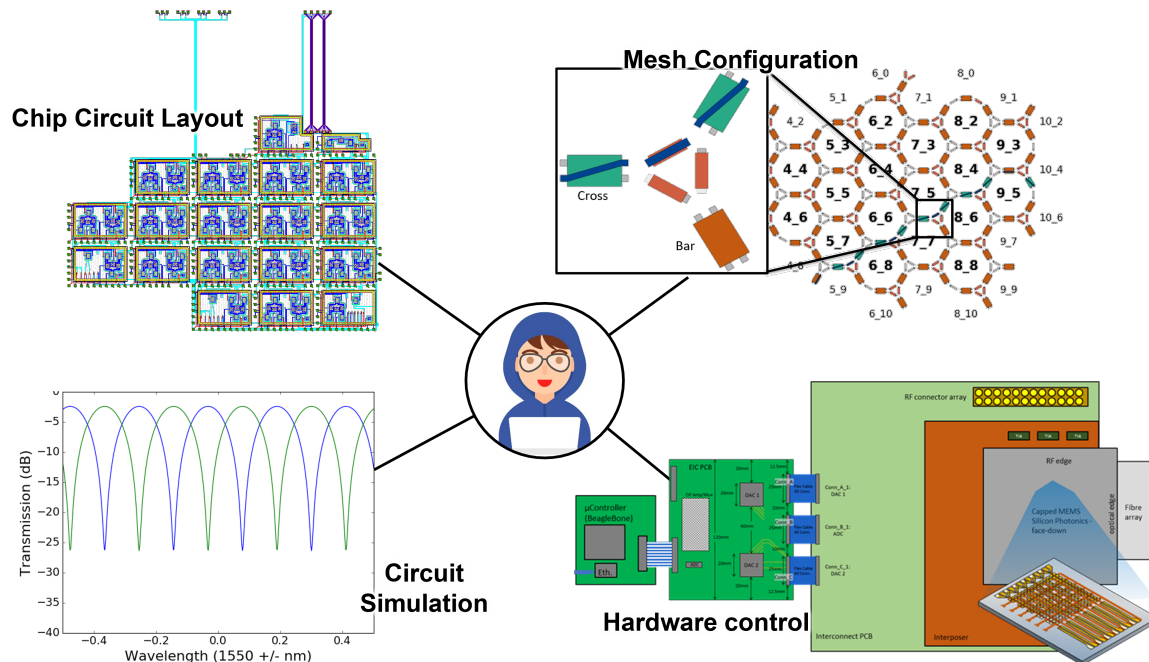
Chip Circuit Layout

Mesh Configuration

Cross

Bar

6_0 8_0
5_1 7_1 9_1
4_2 6_2 8_2 10_2
5_3 7_3 9_3
4_4 6_4 8_4 10_4
5_5 7_5 9_5
4_6 6_6 8_6 10_6
5_7 7_7 9_7
4_8 6_8 8_8
5_9 7_9 9_9
6_10 8_10

0
−5
−10
−15
−20
−25
−30
−35
−40
Transmission (dB)
−0.4 −0.2 0.0 0.2 0.4
Wavelength (1550 +/- nm)

Circuit Simulation

µController (BeagleBone)
Eth.
EIC PCB
DAC 1
DAC 2
ADC
Conn_A_1: DAC 1
Conn_B_1: ADC
Conn_C_1: DAC 2
RF connector array
TIA TIA TIA
RF edge
Capped MEMS Silicon Photonics - face-down
optical edge
Fibre array
Interconnect PCB
Interposer

Hardware control